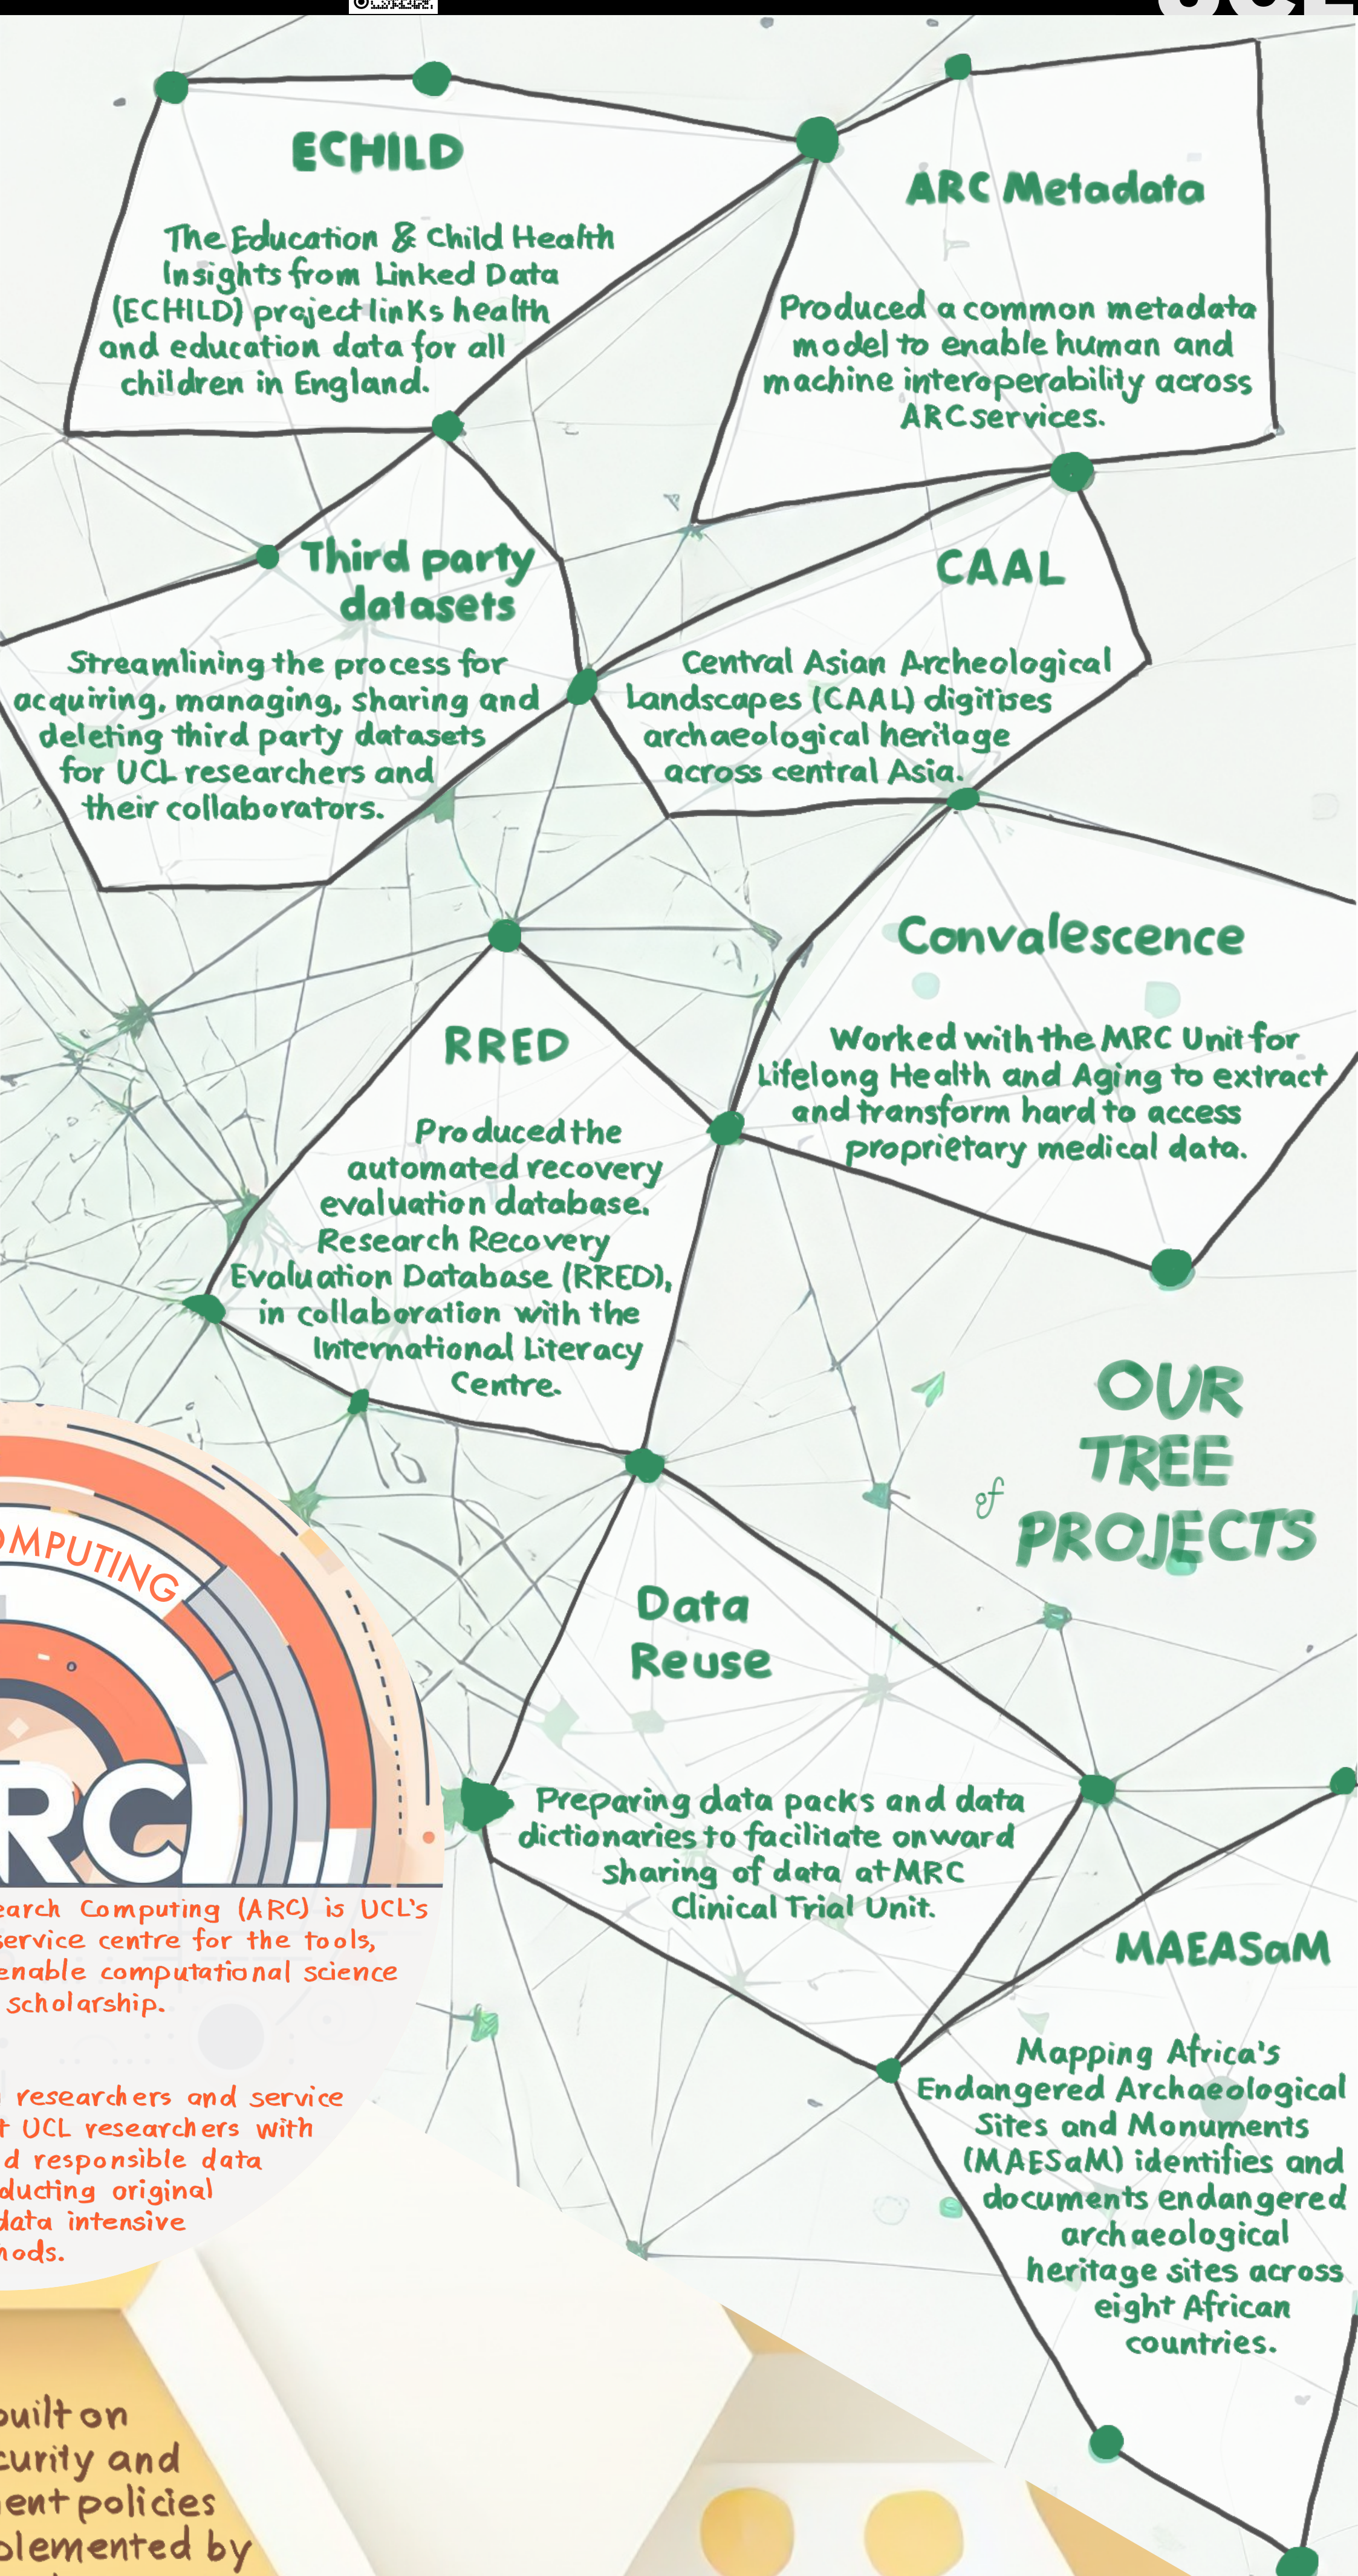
ECHILD

The Education & Child Health Insights from Linked Data (ECHILD) project links health and education data for all children in England.

ARC Metadata

Produced a common metadata model to enable human and machine interoperability across ARC services.

Third party datasets

Streamlining the process for acquiring, managing, sharing and deleting third party datasets for UCL researchers and their collaborators.

CAAL

Central Asian Archeological Landscapes (CAAL) digitises archaeological heritage across central Asia.

Convalescence

Worked with the MRC Unit for Lifelong Health and Aging to extract and transform hard to access proprietary medical data.

RRED

Produced the automated recovery evaluation database. Research Recovery Evaluation Database (RRED), in collaboration with the International Literacy Centre.

OUR TREE of PROJECTS

OMPUTING

RC

earch Computing (ARC) is UCL's service centre for the tools, enable computational science scholarship.

researchers and service t UCL researchers with d responsible data ducting original data intensive nods.

Data Reuse

Preparing data packs and data dictionaries to facilitate onward sharing of data at MRC Clinical Trial Unit.

MAEASaM

Mapping Africa's Endangered Archaeological Sites and Monuments (MAESaM) identifies and documents endangered archaeological heritage sites across eight African countries.

built on curity and ent policies plemented by